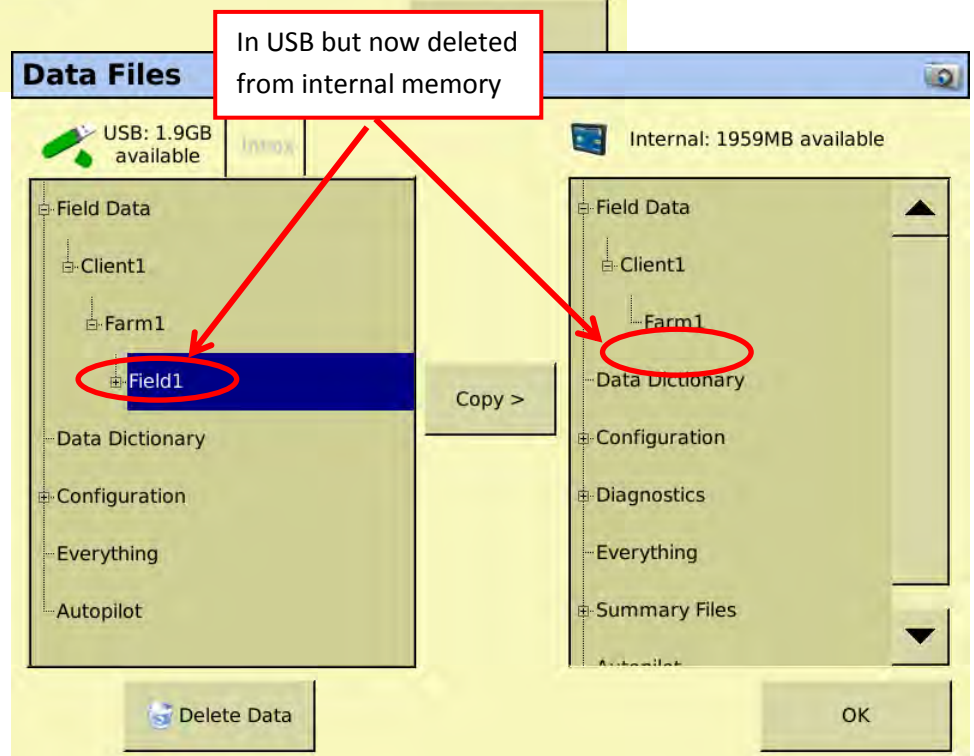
In USB but now deleted from internal memory

Data Files

USB: 1.9GB available

Inbox

Internal: 1959MB available

Field Data
Client1
Farm1
Field1
Data Dictionary
Configuration
Everything
Autopilot

Copy >

Field Data
Client1
Farm1
Data Dictionary
Configuration
Diagnostics
Everything
Summary Files
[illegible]

Delete Data

OK